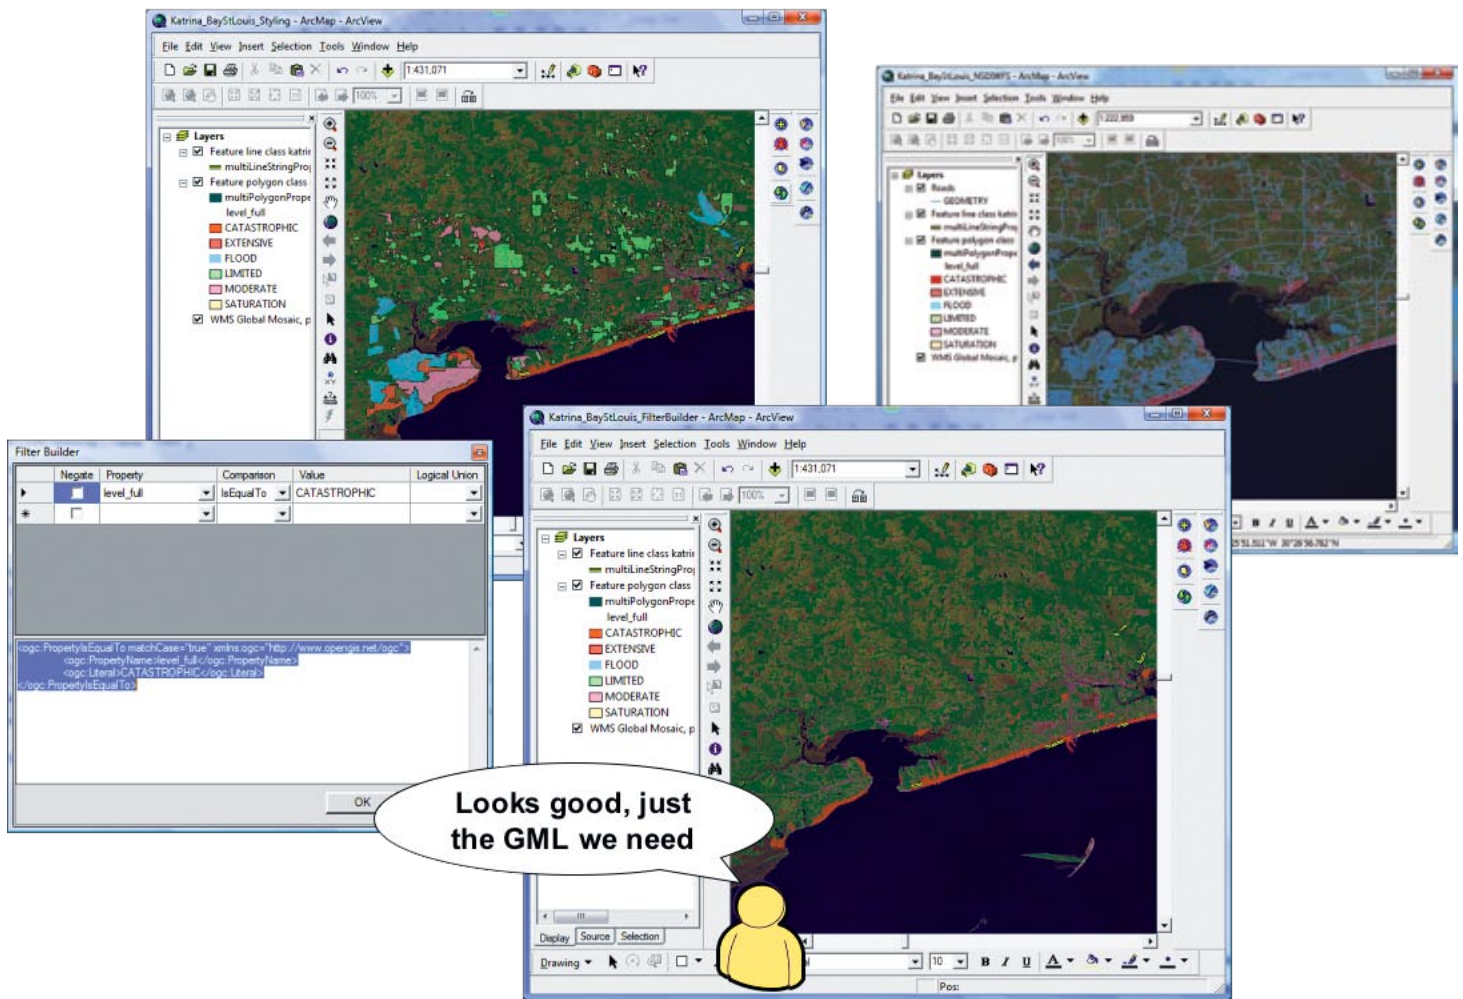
Katrina_BayStLouis_Styling - ArcMap - ArcView

File Edit View Insert Selection Tools Window Help

1:431,071

100%

Layers
Feature line class katrir
multiLineStringPro
Feature polygon class
multiPolygonPrope
level_full
CATASTROPHIC
EXTENSIVE
FLOOD
LIMITED
MODERATE
SATURATION
WMS Global Mosaic, p

Katrina_BayStLouis_NSDIWFS - ArcMap - ArcView

File Edit View Insert Selection Tools Window Help

1:222,959

Layers
Roads
GEOMETRY
Feature line class katrin
multiLineStringProj
Feature polygon class
multiPolygonPrope
level_full
CATASTROPHIC
EXTENSIVE
FLOOD
LIMITED
MODERATE
SATURATION
WMS Global Mosaic, p

Filter Builder

| Negate | Property | Comparison | Value | Logical Union |
|---|---|---|---|---|
| ▸ | level_full | IsEqualTo | CATASTROPHIC | |
| * | | | | |

<ogc:PropertyIsEqualTo matchCase="true" xmlns:ogc="http://www.opengis.net/ogc">
<ogc:PropertyName>level_full</ogc:PropertyName>
<ogc:Literal>CATASTROPHIC</ogc:Literal>
</ogc:PropertyIsEqualTo>

OK

Katrina_BayStLouis_FilterBuilder - ArcMap - ArcView

File Edit View Insert Selection Tools Window Help

1:431,071

100%

Layers
Feature line class katrir
multiLineStringProj
Feature polygon class
multiPolygonPrope
level_full
CATASTROPHIC
EXTENSIVE
FLOOD
LIMITED
MODERATE
SATURATION
WMS Global Mosaic, p

Display Source Selection

Drawing

10

B I U A

Pos:

Looks good, just the GML we need